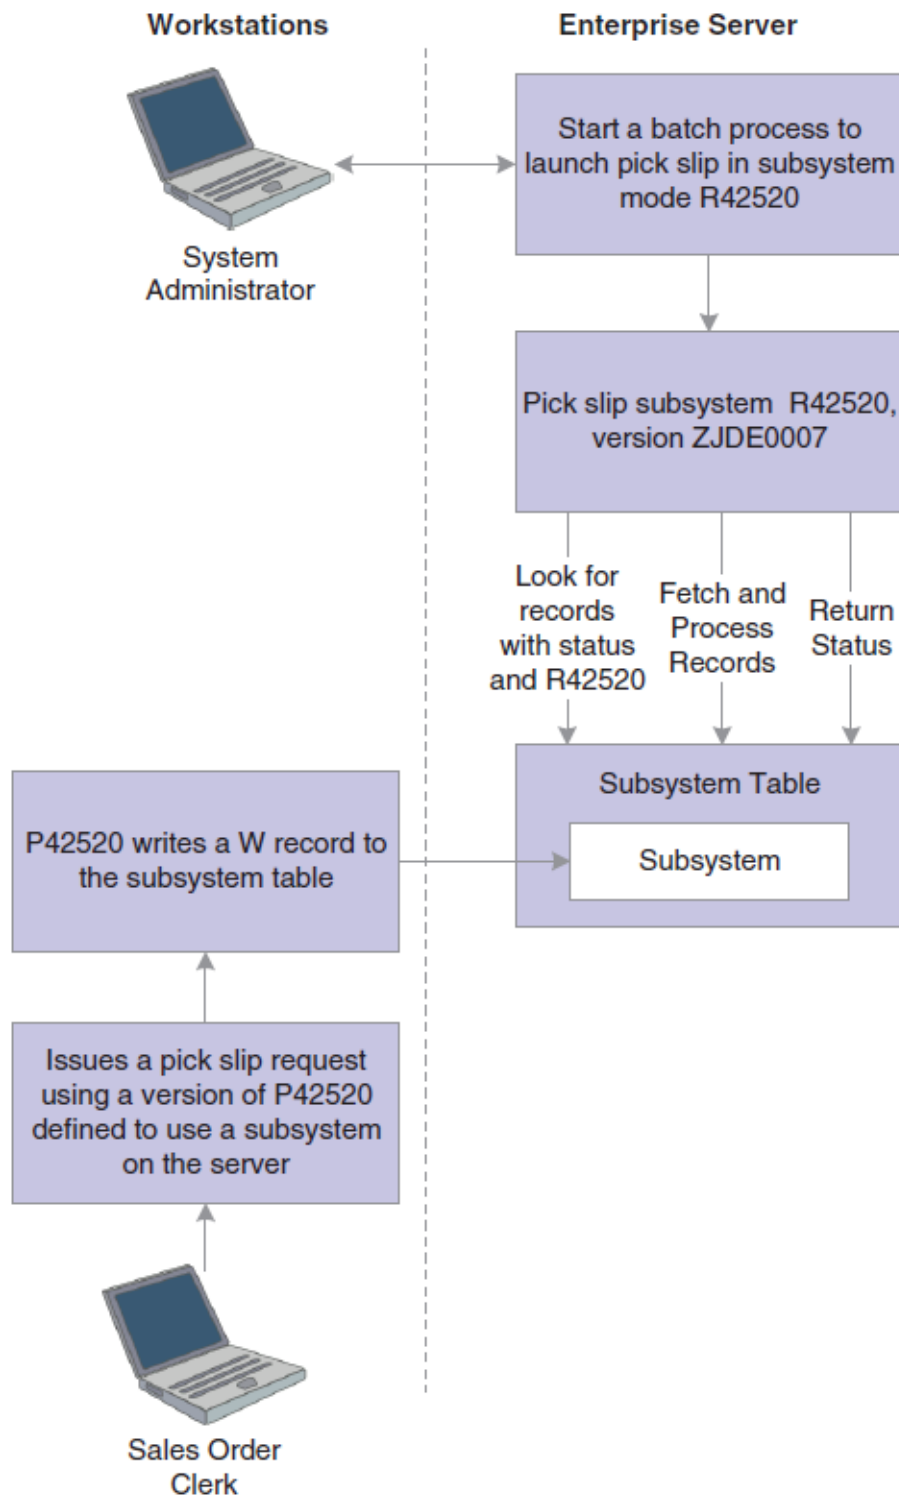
Workstations

Enterprise Server

System Administrator

Start a batch process to launch pick slip in subsystem mode R42520

Pick slip subsystem R42520, version ZJDE0007

Look for records with status and R42520

Fetch and Process Records

Return Status

Subsystem Table

Subsystem

P42520 writes a W record to the subsystem table

Issues a pick slip request using a version of P42520 defined to use a subsystem on the server

Sales Order Clerk